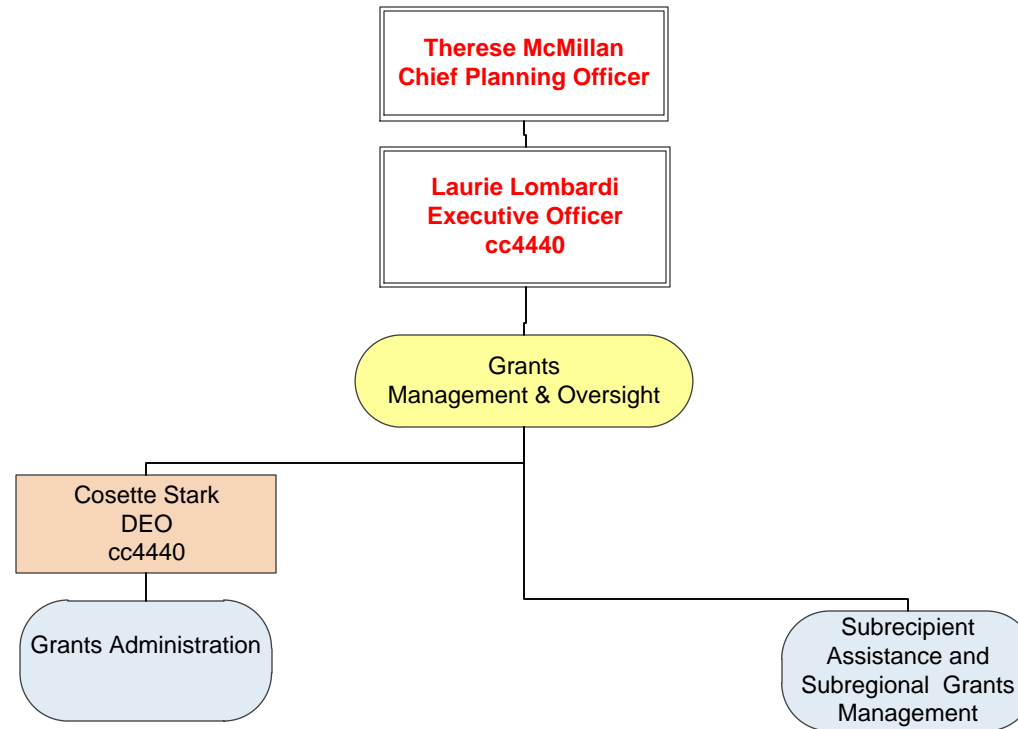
Therese McMillan
Chief Planning Officer

Laurie Lombardi
Executive Officer
cc4440

Grants
Management & Oversight

Cosette Stark
DEO
cc4440

Grants Administration

Subrecipient Assistance and Subregional Grants Management